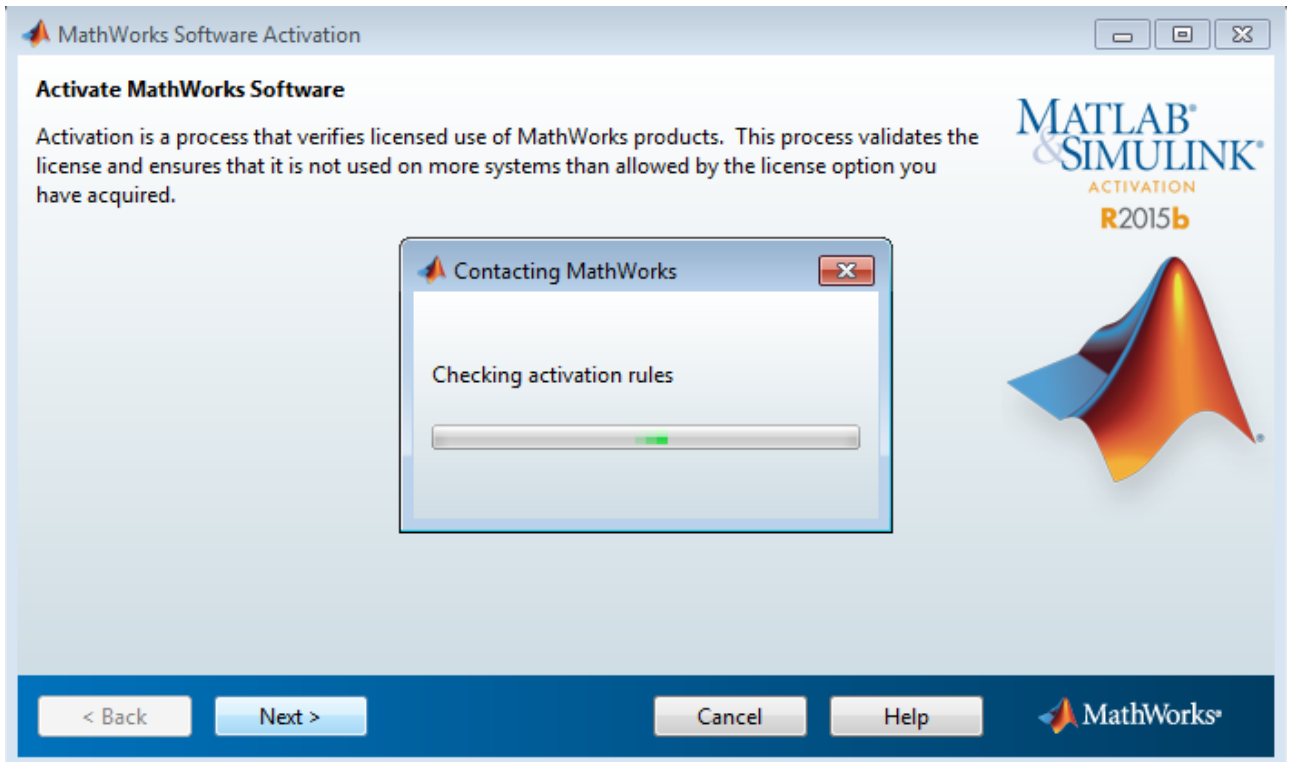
MathWorks Software Activation

Activate MathWorks Software

Activation is a process that verifies licensed use of MathWorks products. This process validates the license and ensures that it is not used on more systems than allowed by the license option you have acquired.

MATLAB® & SIMULINK®
ACTIVATION
R2015b

Contacting MathWorks

Checking activation rules

< Back
Next >
Cancel
Help

MathWorks®